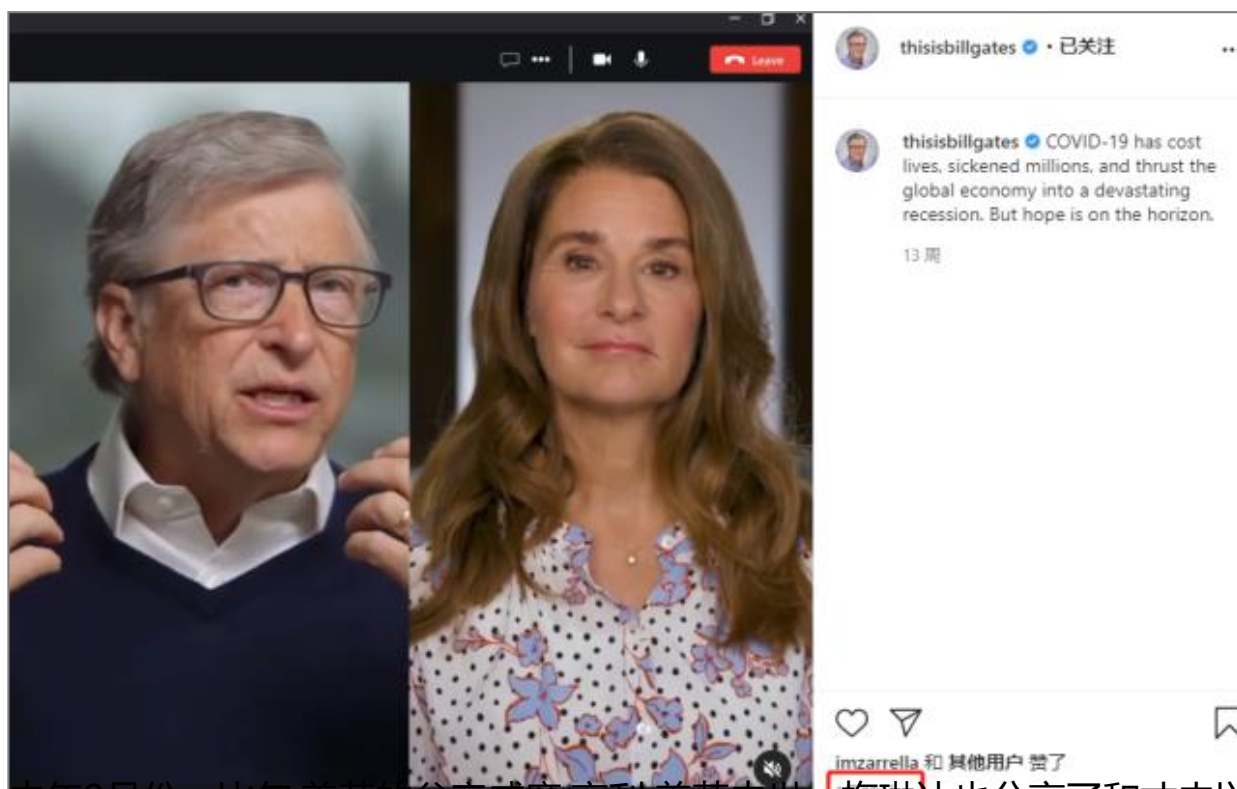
Leave

thisisbillgates • 已关注

thisisbillgates COVID-19 has cost lives, sickened millions, and thrust the global economy into a devastating recession. But hope is on the horizon.

13 周

imzarrella 和 其他用户 赞了

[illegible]